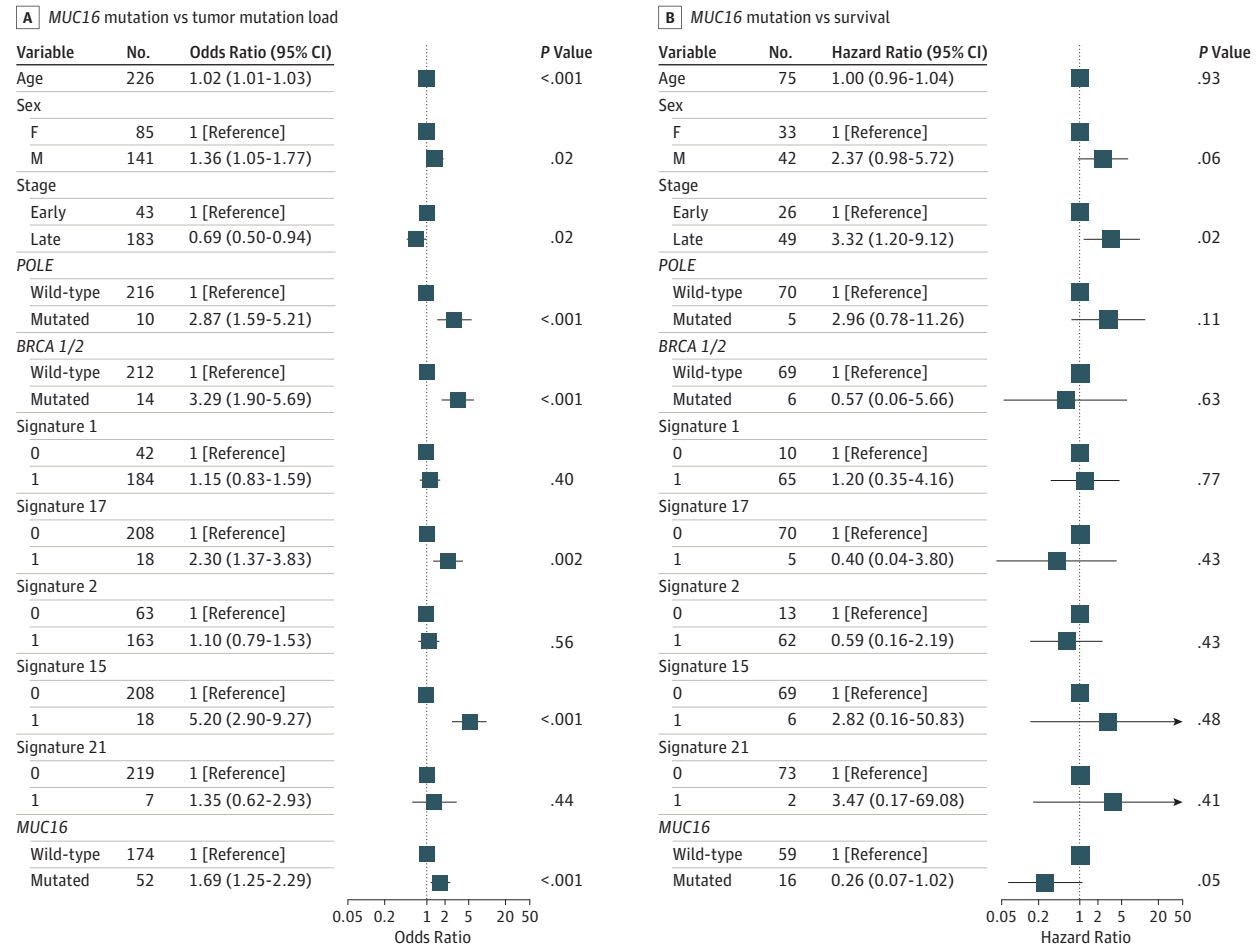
A *MUC16* mutation vs tumor mutation load

| Variable | No. | Odds Ratio (95% CI) | *P* Value |
|---|---|---|---|
| Age | 226 | 1.02 (1.01-1.03) | <.001 |
| Sex | | | |
| F | 85 | 1 [Reference] | |
| M | 141 | 1.36 (1.05-1.77) | .02 |
| Stage | | | |
| Early | 43 | 1 [Reference] | |
| Late | 183 | 0.69 (0.50-0.94) | .02 |
| *POLE* | | | |
| Wild-type | 216 | 1 [Reference] | |
| Mutated | 10 | 2.87 (1.59-5.21) | <.001 |
| *BRCA 1/2* | | | |
| Wild-type | 212 | 1 [Reference] | |
| Mutated | 14 | 3.29 (1.90-5.69) | <.001 |
| Signature 1 | | | |
| 0 | 42 | 1 [Reference] | |
| 1 | 184 | 1.15 (0.83-1.59) | .40 |
| Signature 17 | | | |
| 0 | 208 | 1 [Reference] | |
| 1 | 18 | 2.30 (1.37-3.83) | .002 |
| Signature 2 | | | |
| 0 | 63 | 1 [Reference] | |
| 1 | 163 | 1.10 (0.79-1.53) | .56 |
| Signature 15 | | | |
| 0 | 208 | 1 [Reference] | |
| 1 | 18 | 5.20 (2.90-9.27) | <.001 |
| Signature 21 | | | |
| 0 | 219 | 1 [Reference] | |
| 1 | 7 | 1.35 (0.62-2.93) | .44 |
| *MUC16* | | | |
| Wild-type | 174 | 1 [Reference] | |
| Mutated | 52 | 1.69 (1.25-2.29) | <.001 |

0.05 0.2 1 2 5 20 50
Odds Ratio

B *MUC16* mutation vs survival

| Variable | No. | Hazard Ratio (95% CI) | *P* Value |
|---|---|---|---|
| Age | 75 | 1.00 (0.96-1.04) | .93 |
| Sex | | | |
| F | 33 | 1 [Reference] | |
| M | 42 | 2.37 (0.98-5.72) | .06 |
| Stage | | | |
| Early | 26 | 1 [Reference] | |
| Late | 49 | 3.32 (1.20-9.12) | .02 |
| *POLE* | | | |
| Wild-type | 70 | 1 [Reference] | |
| Mutated | 5 | 2.96 (0.78-11.26) | .11 |
| *BRCA 1/2* | | | |
| Wild-type | 69 | 1 [Reference] | |
| Mutated | 6 | 0.57 (0.06-5.66) | .63 |
| Signature 1 | | | |
| 0 | 10 | 1 [Reference] | |
| 1 | 65 | 1.20 (0.35-4.16) | .77 |
| Signature 17 | | | |
| 0 | 70 | 1 [Reference] | |
| 1 | 5 | 0.40 (0.04-3.80) | .43 |
| Signature 2 | | | |
| 0 | 13 | 1 [Reference] | |
| 1 | 62 | 0.59 (0.16-2.19) | .43 |
| Signature 15 | | | |
| 0 | 69 | 1 [Reference] | |
| 1 | 6 | 2.82 (0.16-50.83) | .48 |
| Signature 21 | | | |
| 0 | 73 | 1 [Reference] | |
| 1 | 2 | 3.47 (0.17-69.08) | .41 |
| *MUC16* | | | |
| Wild-type | 59 | 1 [Reference] | |
| Mutated | 16 | 0.26 (0.07-1.02) | .05 |

0.05 0.2 1 2 5 20 50
Hazard Ratio